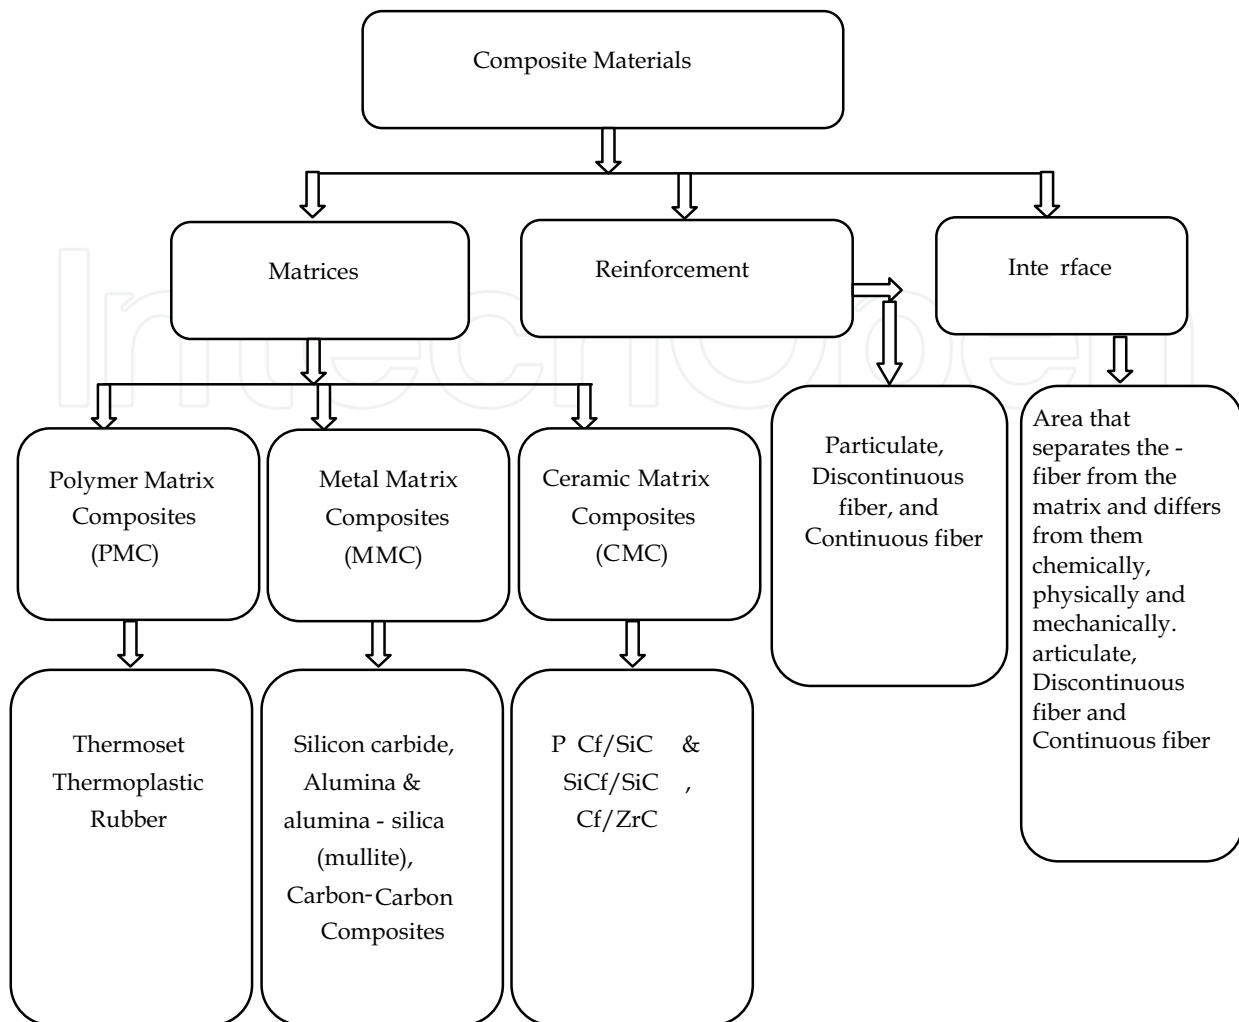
Composite Materials

Matrices

Reinforcement

Inte rface

Polymer Matrix Composites (PMC)

Metal Matrix Composites (MMC)

Ceramic Matrix Composites (CMC)

Particulate, Discontinuous fiber, and Continuous fiber

Area that separates the - fiber from the matrix and differs from them chemically, physically and mechanically. articulate, Discontinuous fiber and Continuous fiber

Thermoset
Thermoplastic
Rubber

Silicon carbide, Alumina & alumina - silica (mullite), Carbon-Carbon Composites

P Cf/SiC &
SiCf/SiC ,
Cf/ZrC